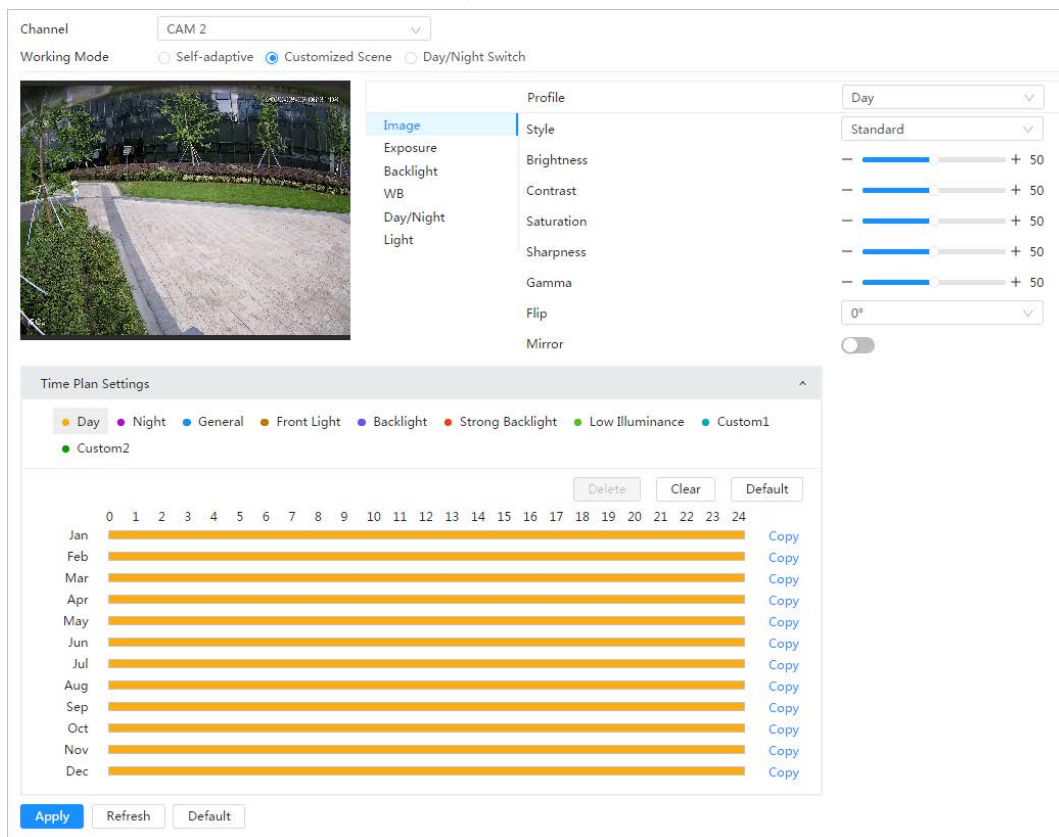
Channel CAM 2
Working Mode Self-adaptive Customized Scene Day/Night Switch

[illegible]

Image
Exposure
Backlight
WB
Day/Night
Light

Profile Day
Style Standard
Brightness − + 50
Contrast − + 50
Saturation − + 50
Sharpness − + 50
Gamma − + 50
Flip 0°
Mirror

Time Plan Settings

Day Night General Front Light Backlight Strong Backlight Low Illuminance Custom1 Custom2

Delete Clear Default

0 1 2 3 4 5 6 7 8 9 10 11 12 13 14 15 16 17 18 19 20 21 22 23 24
Jan Copy
Feb Copy
Mar Copy
Apr Copy
May Copy
Jun Copy
Jul Copy
Aug Copy
Sep Copy
Oct Copy
Nov Copy
Dec Copy

Apply Refresh Default